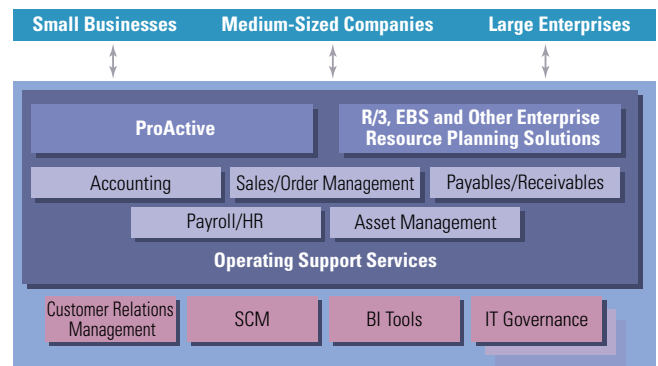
Small Businesses Medium-Sized Companies Large Enterprises

ProActive

R/3, EBS and Other Enterprise Resource Planning Solutions

Accounting

Sales/Order Management

Payables/Receivables

Payroll/HR

Asset Management

Operating Support Services

Customer Relations Management

SCM

BI Tools

IT Governance